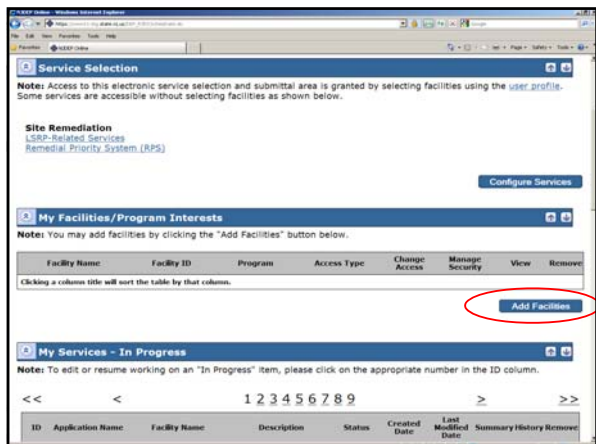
NJDEP Online - Windows Internet Explorer

https://www13.state.nj.us/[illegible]

File Edit View Favorites Tools Help

Favorites NJDEP Online

Service Selection

Note: Access to this electronic service selection and submittal area is granted by selecting facilities using the user profile. Some services are accessible without selecting facilities as shown below.

Site Remediation
LSRP-Related Services
Remedial Priority System (RPS)

Configure Services

My Facilities/Program Interests

Note: You may add facilities by clicking the "Add Facilities" button below.

| Facility Name | Facility ID | Program | Access Type | Change Access | Manage Security | View | Remove |
|---|---|---|---|---|---|---|---|
| Clicking a column title will sort the table by that column. | | | | | | | |

Add Facilities

My Services - In Progress

Note: To edit or resume working on an "In Progress" item, please click on the appropriate number in the ID column.

<< < 1 2 3 4 5 6 7 8 9 > >>

| ID | Application Name | Facility Name | Description | Status | Created Date | Last Modified Date | Summary | History | Remove |
|---|---|---|---|---|---|---|---|---|---|